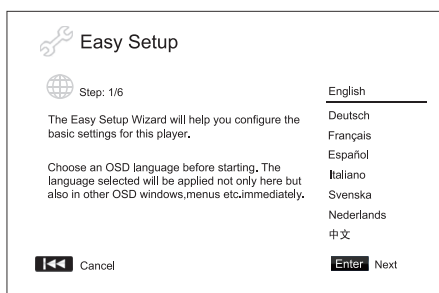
Easy Setup

Step: 1/6

The Easy Setup Wizard will help you configure the basic settings for this player.

Choose an OSD language before starting. The language selected will be applied not only here but also in other OSD windows,menus etc.immediately.

English
Deutsch
Français
Español
Italiano
Svenska
Nederlands
中文

Cancel

Enter Next